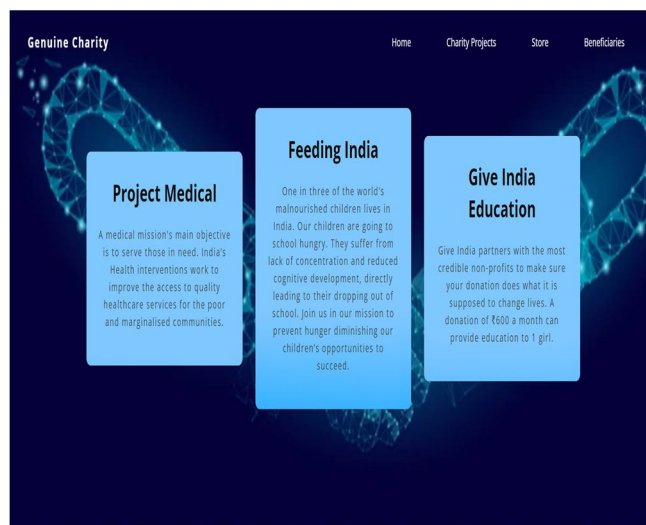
Genuine Charity

Home Charity Projects Store Beneficiaries

Project Medical

A medical mission's main objective is to serve those in need. India's Health interventions work to improve the access to quality healthcare services for the poor and marginalised communities.

Feeding India

One in three of the world's malnourished children lives in India. Our children are going to school hungry. They suffer from lack of concentration and reduced cognitive development, directly leading to their dropping out of school. Join us in our mission to prevent hunger diminishing our children's opportunities to succeed.

Give India Education

Give India partners with the most credible non-profits to make sure your donation does what it is supposed to change lives. A donation of ₹600 a month can provide education to 1 girl.